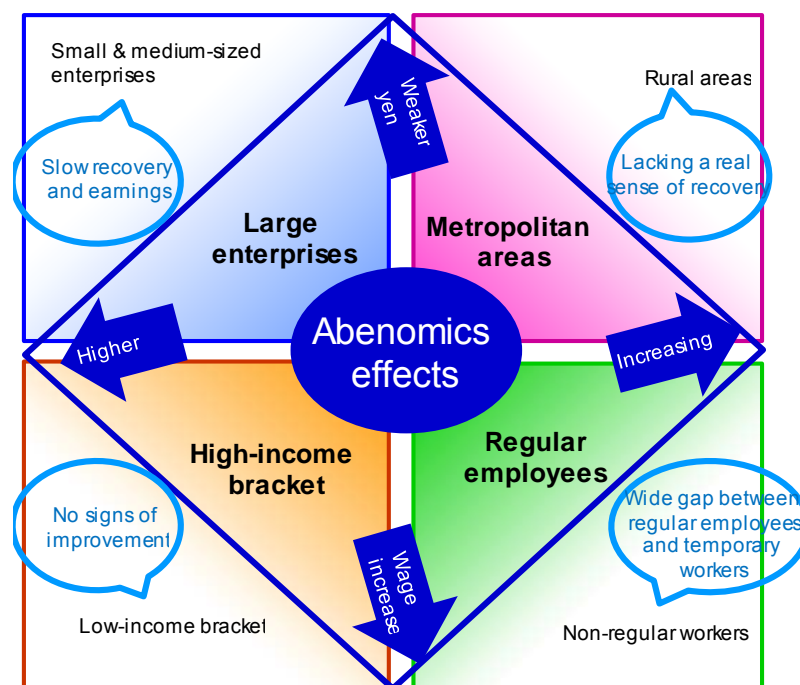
Small & medium-sized enterprises

Slow recovery and earnings

Large enterprises

Weaker yen

Rural areas

Lacking a real sense of recovery

Metropolitan areas

Higher

Abenomics effects

Increasing

High-income bracket

No signs of improvement

Low-income bracket

Wage increase

Regular employees

Wide gap between regular employees and temporary workers

Non-regular workers